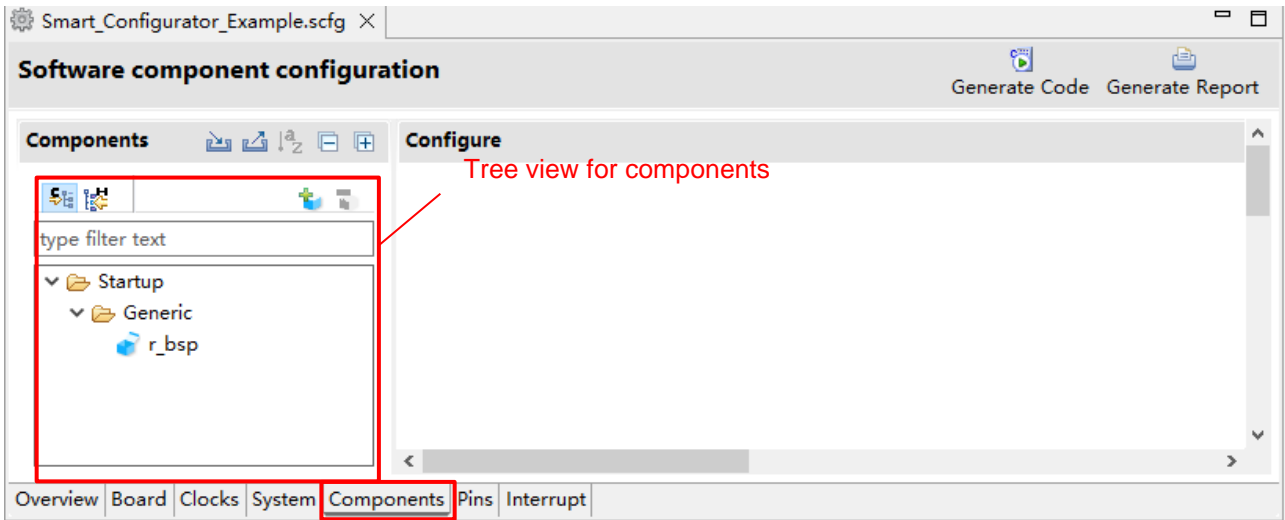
Smart_Configurator_Example.scfg ×

Software component configuration

Generate Code Generate Report

Components

Configure

Tree view for components

type filter text

Startup
Generic
r_bsp

Overview Board Clocks System Components Pins Interrupt